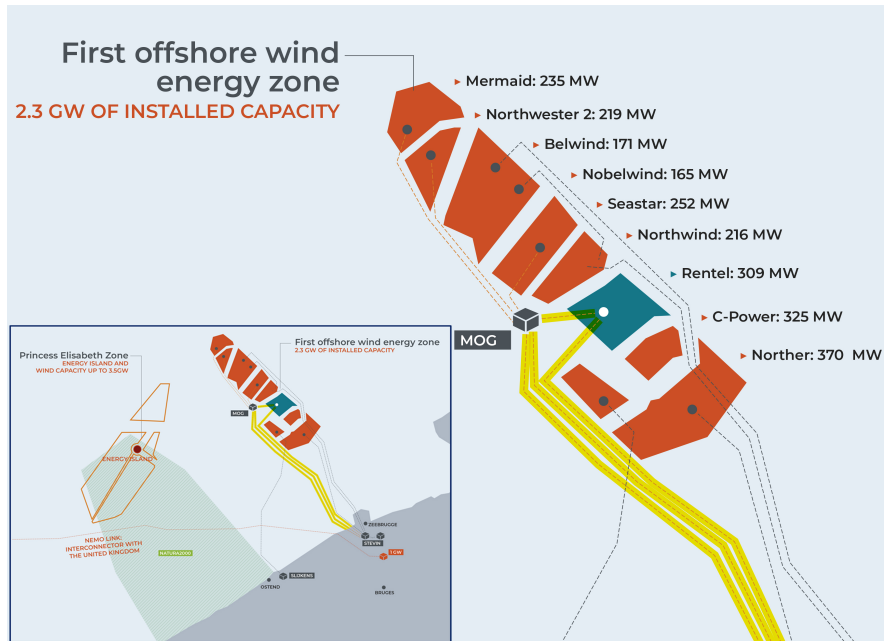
First offshore wind energy zone
2.3 GW OF INSTALLED CAPACITY

Mermaid: 235 MW
Northwester 2: 219 MW
Belwind: 171 MW
Nobelwind: 165 MW
Seastar: 252 MW
Northwind: 216 MW
Rentel: 309 MW
C-Power: 325 MW
Norther: 370 MW

MOG

Princess Elisabeth Zone
ENERGY ISLAND AND WIND CAPACITY UP TO 3.5GW

First offshore wind energy zone
2.3 GW OF INSTALLED CAPACITY

MOG

ENERGY ISLAND

NEMO LINK: INTERCONNECTOR WITH THE UNITED KINGDOM

NATURA2000

ZEEBRUGGE
STEVIN
1 GW
SLIJKENS
OSTEND
BRUGES